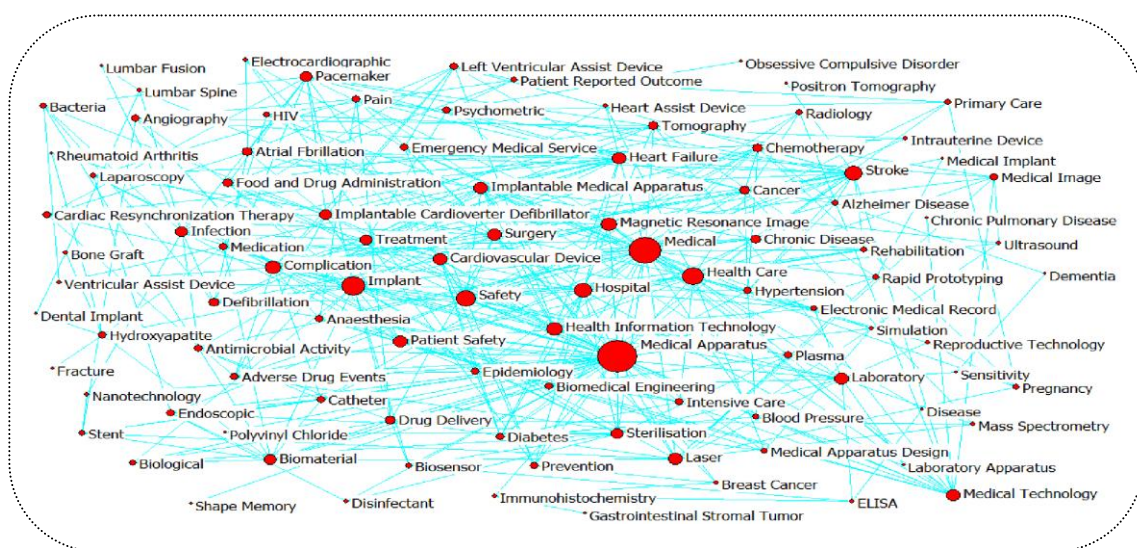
Lumbar Fusion
Electrocardiographic
Pacemaker
Left Ventricular Assist Device
Patient Reported Outcome
Obsessive Compulsive Disorder
Positron Tomography
Bacteria
Lumbar Spine
Pain
Angiography
HIV
Psychometric
Heart Assist Device
Radiology
Primary Care
Tomography
Intrauterine Device
Rheumatoid Arthritis
Atrial Fbrillation
Emergency Medical Service
Heart Failure
Chemotherapy
Medical Implant
Laparoscopy
Food and Drug Administration
Implantable Medical Apparatus
Cancer
Stroke
Medical Image
Cardiac Resynchronization Therapy
Implantable Cardioverter Defibrillator
Magnetic Resonance Image
Alzheimer Disease
Chronic Pulmonary Disease
Infection
Treatment
Surgery
Medical
Chronic Disease
Ultrasound
Bone Graft
Medication
Cardiovascular Device
Rehabilitation
Complication
Health Care
Rapid Prototyping
Dementia
Ventricular Assist Device
Implant
Hospital
Hypertension
Dental Implant
Defibrillation
Safety
Electronic Medical Record
Hydroxyapatite
Anaesthesia
Health Information Technology
Simulation
Antimicrobial Activity
Patient Safety
Medical Apparatus
Reproductive Technology
Fracture
Plasma
Adverse Drug Events
Epidemiology
Laboratory
Sensitivity
Nanotechnology
Biomedical Engineering
Pregnancy
Catheter
Intensive Care
Endoscopic
Drug Delivery
Blood Pressure
Disease
Mass Spectrometry
Stent
Polyvinyl Chloride
Diabetes
Sterilisation
Biological
Biomaterial
Biosensor
Prevention
Laser
Medical Apparatus Design
Laboratory Apparatus
Breast Cancer
Medical Technology
Shape Memory
Disinfectant
Immunohistochemistry
ELISA
Gastrointestinal Stromal Tumor